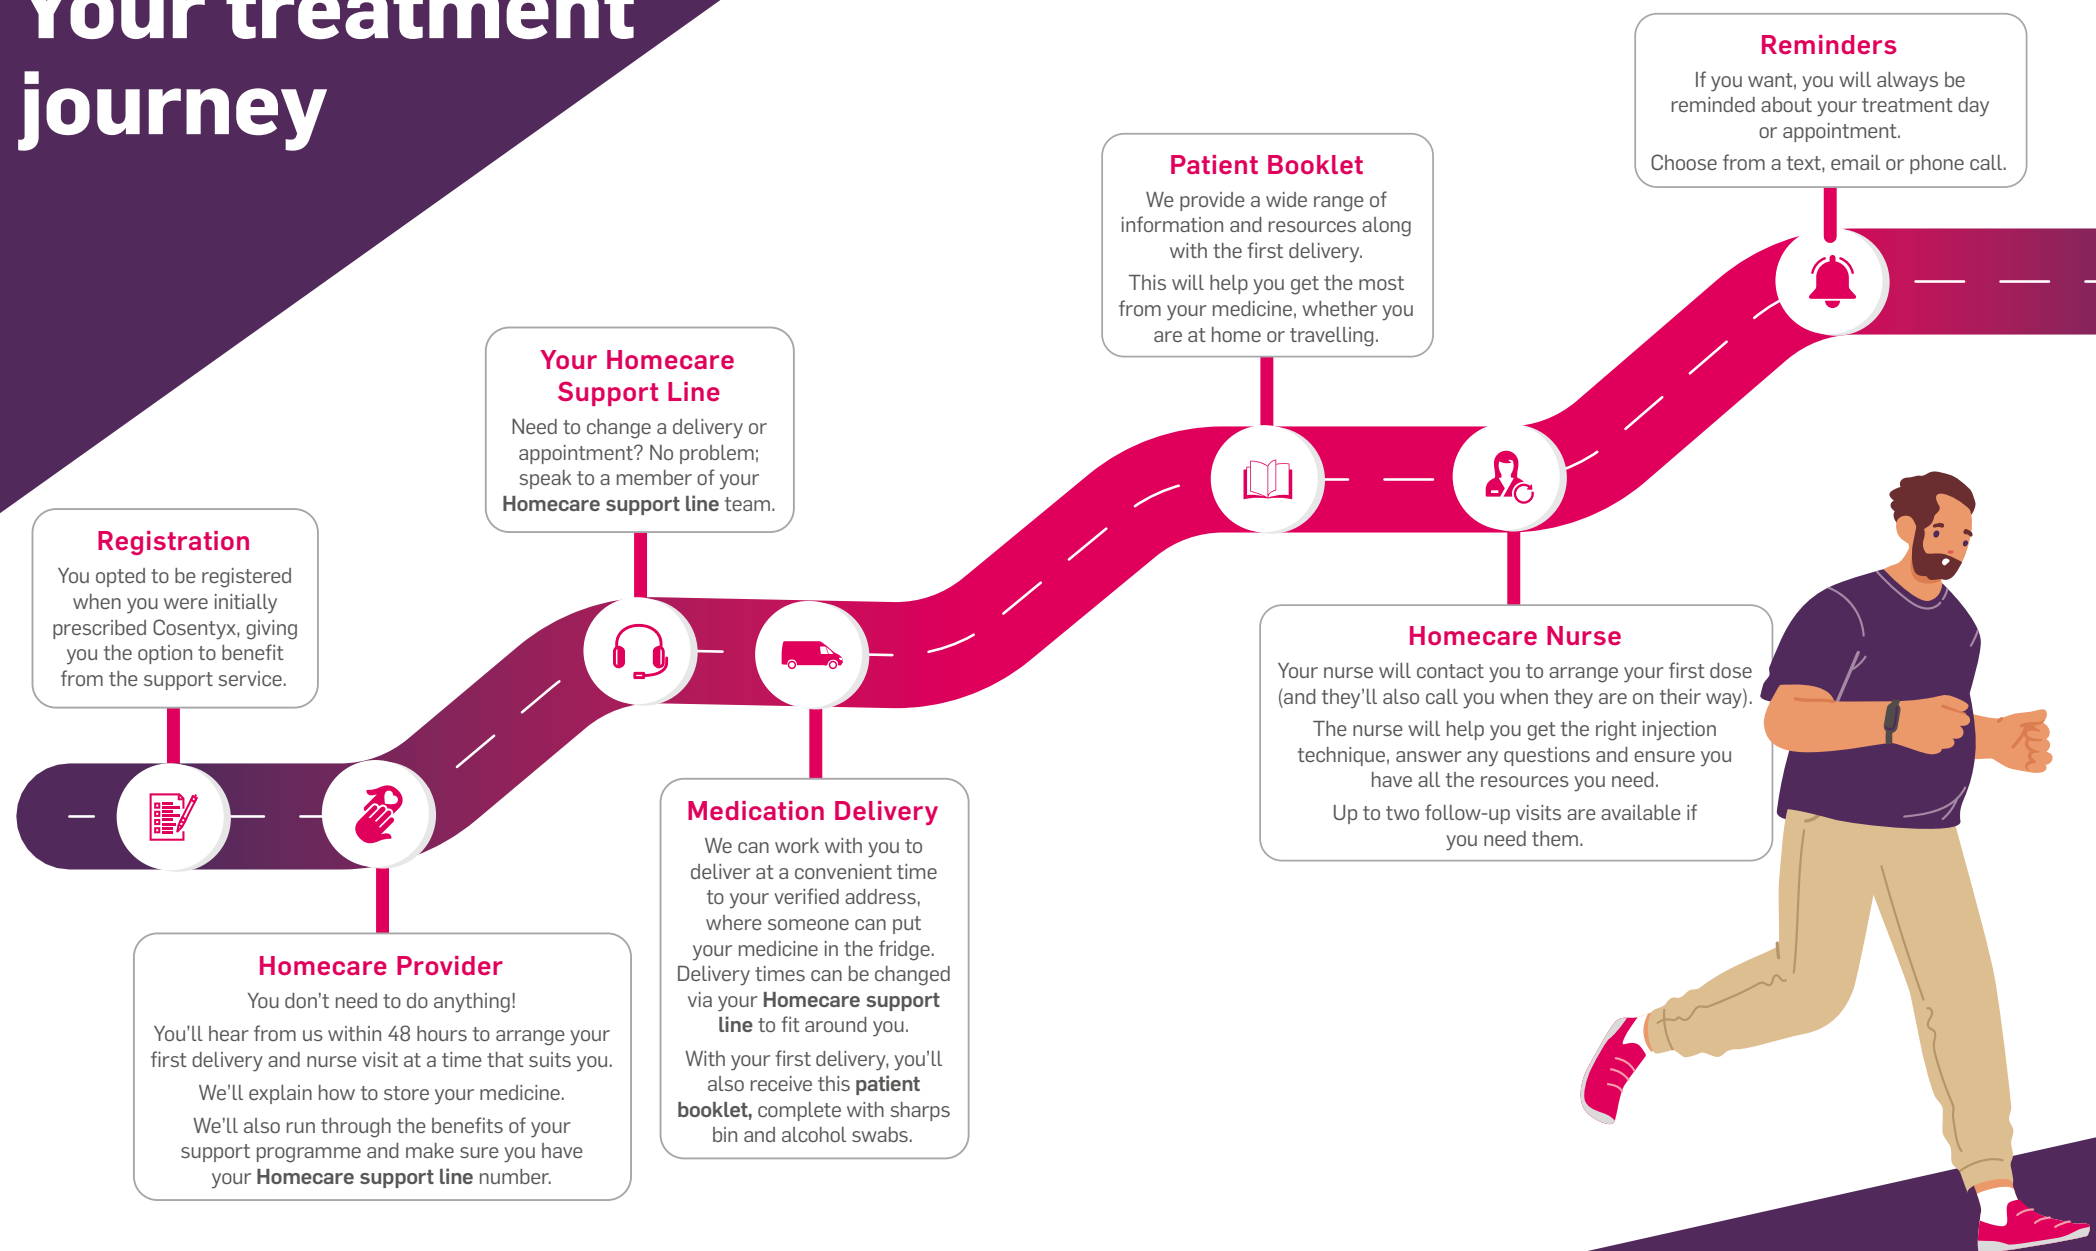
Your treatment journey

Registration
You opted to be registered when you were initially prescribed Cosentyx, giving you the option to benefit from the support service.

Your Homecare Support Line
Need to change a delivery or appointment? No problem; speak to a member of your **Homecare support line** team.

Patient Booklet
We provide a wide range of information and resources along with the first delivery.
This will help you get the most from your medicine, whether you are at home or travelling.

Reminders
If you want, you will always be reminded about your treatment day or appointment.
Choose from a text, email or phone call.

Homecare Nurse
Your nurse will contact you to arrange your first dose (and they'll also call you when they are on their way).
The nurse will help you get the right injection technique, answer any questions and ensure you have all the resources you need.
Up to two follow-up visits are available if you need them.

Homecare Provider
You don't need to do anything!
You'll hear from us within 48 hours to arrange your first delivery and nurse visit at a time that suits you.
We'll explain how to store your medicine.
We'll also run through the benefits of your support programme and make sure you have your **Homecare support line** number.

Medication Delivery
We can work with you to deliver at a convenient time to your verified address, where someone can put your medicine in the fridge. Delivery times can be changed via your **Homecare support line** to fit around you.
With your first delivery, you'll also receive this **patient booklet,** complete with sharps bin and alcohol swabs.